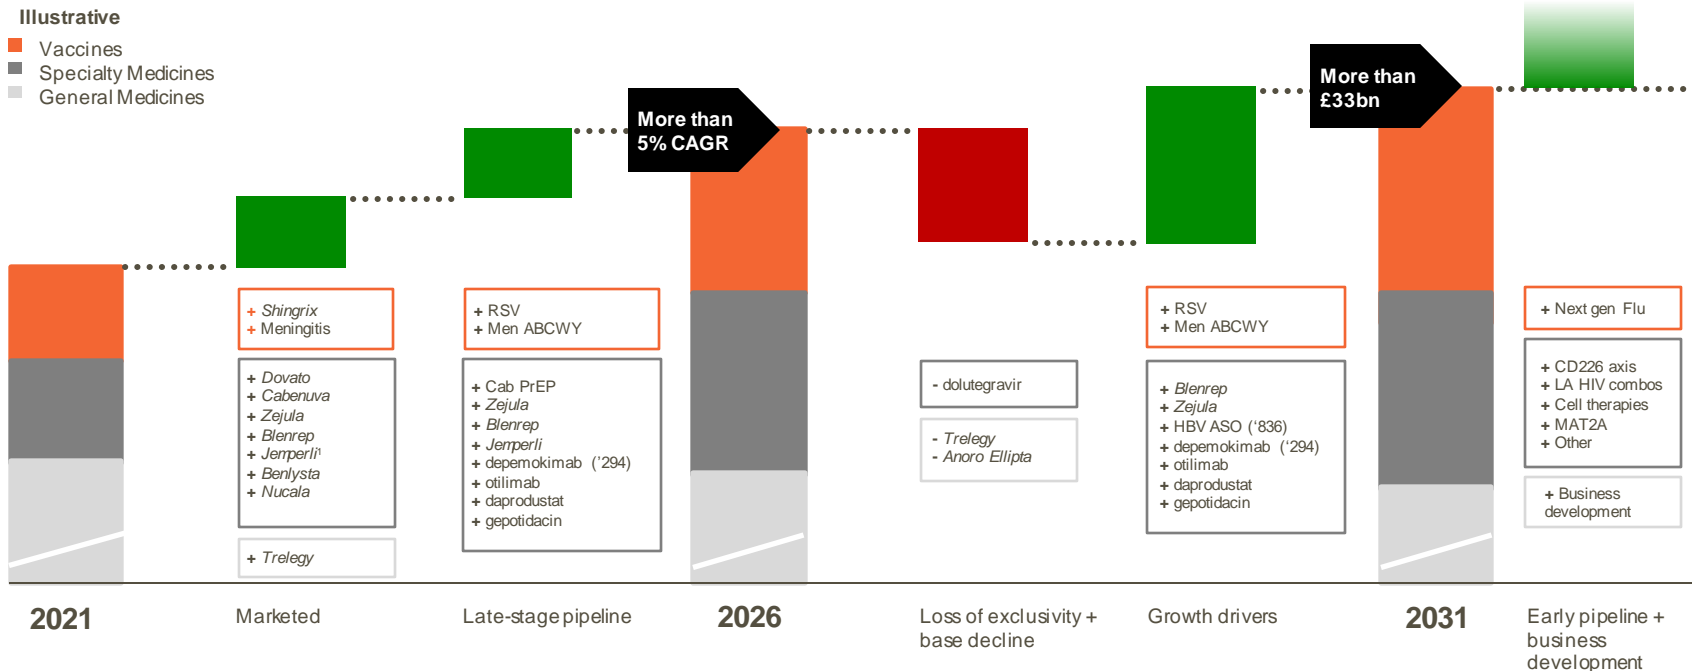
Illustrative
Vaccines
Specialty Medicines
General Medicines

More than 5% CAGR

More than £33bn

+ Shingrix
+ Meningitis

+ Dovato
+ Cabenuva
+ Zejula
+ Blenrep
+ Jemperli¹
+ Benlysta
+ Nucala

+ Trelegy

+ RSV
+ Men ABCWY

+ Cab PrEP
+ Zejula
+ Blenrep
+ Jemperli
+ depemokimab ('294)
+ otilimab
+ daprodustat
+ gepotidacin

- dolutegravir

- Trelegy
- Anoro Ellipta

+ RSV
+ Men ABCWY

+ Blenrep
+ Zejula
+ HBV ASO ('836)
+ depemokimab ('294)
+ otilimab
+ daprodustat
+ gepotidacin

+ Next gen Flu

+ CD226 axis
+ LA HIV combos
+ Cell therapies
+ MAT2A
+ Other

+ Business development

2021

Marketed

Late-stage pipeline

2026

Loss of exclusivity + base decline

Growth drivers

2031

Early pipeline + business development